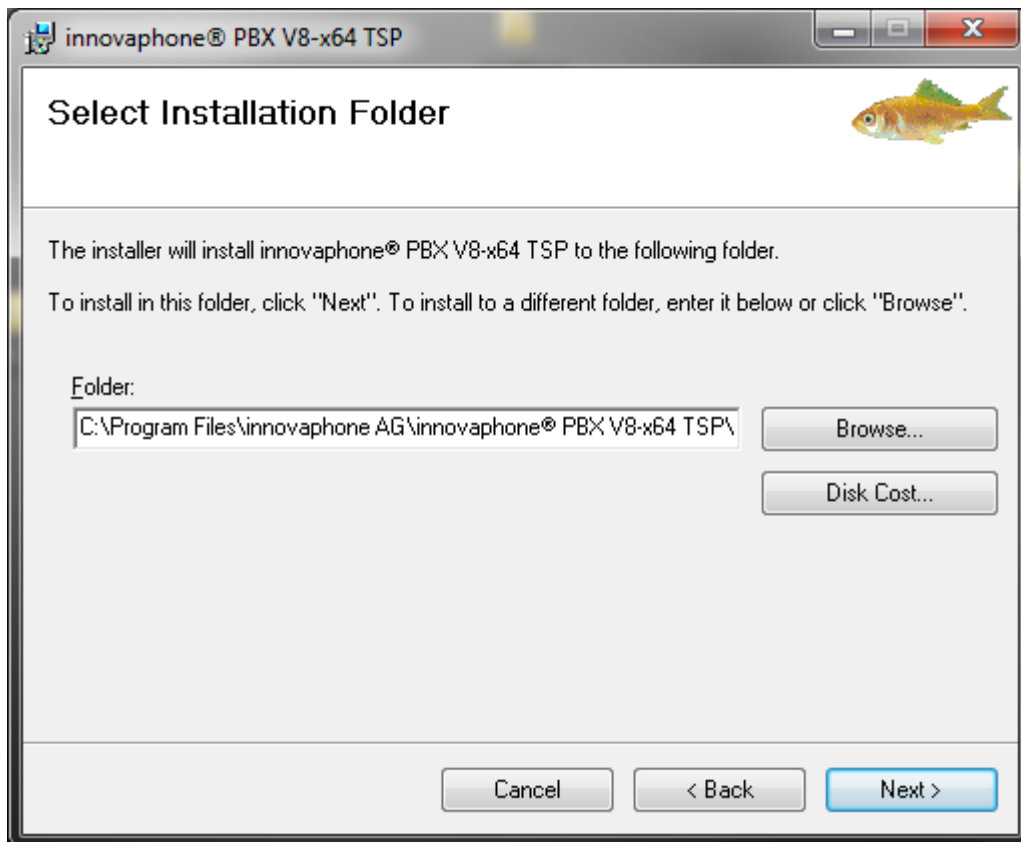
innovaphone® PBX V8-x64 TSP

Select Installation Folder

The installer will install innovaphone® PBX V8-x64 TSP to the following folder.

To install in this folder, click "Next". To install to a different folder, enter it below or click "Browse".

Folder:

C:\Program Files\innovaphone AG\innovaphone® PBX V8-x64 TSP\

Browse...

Disk Cost...

Cancel

< Back

Next >